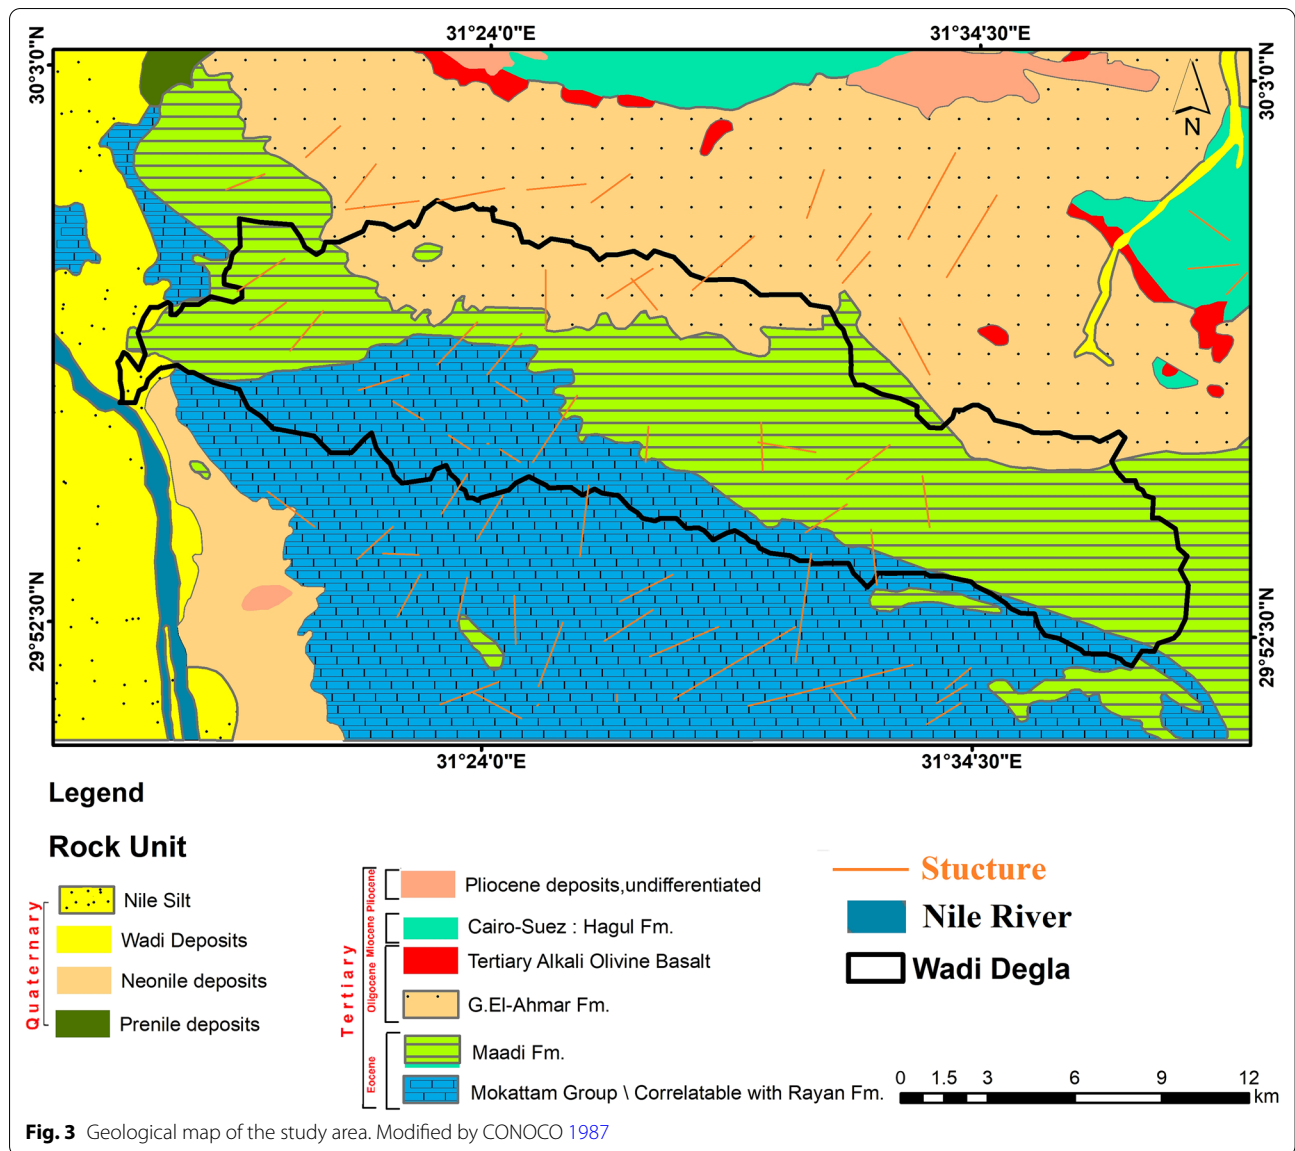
31°24'0"E

31°34'30"E

30°3'0"N

30°3'0"N

N

29°52'30"N

29°52'30"N

31°24'0"E

31°34'30"E

Legend

Rock Unit

Quaternary

Nile Silt

Wadi Deposits

Neonile deposits

Prenile deposits

Tertiary

Pliocene

Miocene

Oligocene

Eocene

Pliocene deposits,undifferentiated

Cairo-Suez : Hagul Fm.

Tertiary Alkali Olivine Basalt

G.El-Ahmar Fm.

Maadi Fm.

Mokattam Group \ Correlatable with Rayan Fm.

Stucture

Nile River

Wadi Degla

0 1.5 3 6 9 12 km

Fig. 3 Geological map of the study area. Modified by CONOCO 1987